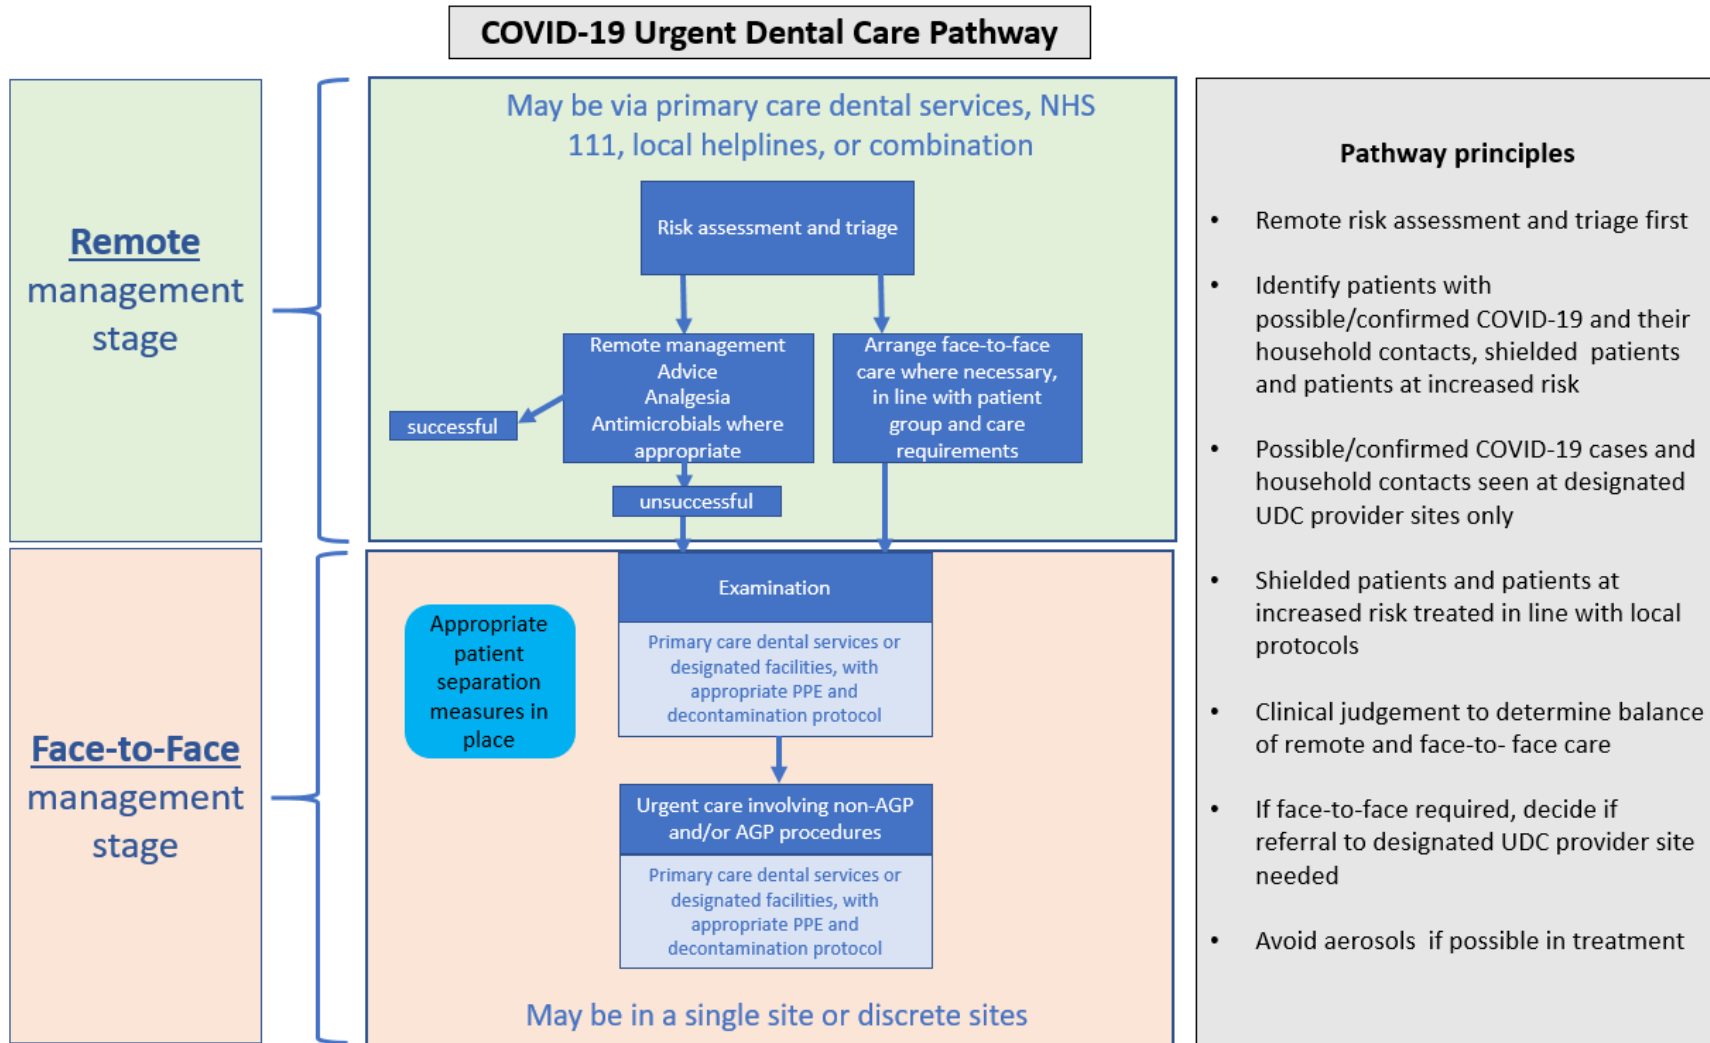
COVID-19 Urgent Dental Care Pathway

Remote management stage

May be via primary care dental services, NHS 111, local helplines, or combination

Risk assessment and triage

Remote management
Advice
Analgesia
Antimicrobials where appropriate

Arrange face-to-face care where necessary, in line with patient group and care requirements

successful

unsuccessful

Face-to-Face management stage

Appropriate patient separation measures in place

Examination

Primary care dental services or designated facilities, with appropriate PPE and decontamination protocol

Urgent care involving non-AGP and/or AGP procedures

Primary care dental services or designated facilities, with appropriate PPE and decontamination protocol

May be in a single site or discrete sites

Pathway principles

• Remote risk assessment and triage first

• Identify patients with possible/confirmed COVID-19 and their household contacts, shielded patients and patients at increased risk

• Possible/confirmed COVID-19 cases and household contacts seen at designated UDC provider sites only

• Shielded patients and patients at increased risk treated in line with local protocols

• Clinical judgement to determine balance of remote and face-to- face care

• If face-to-face required, decide if referral to designated UDC provider site needed

• Avoid aerosols if possible in treatment